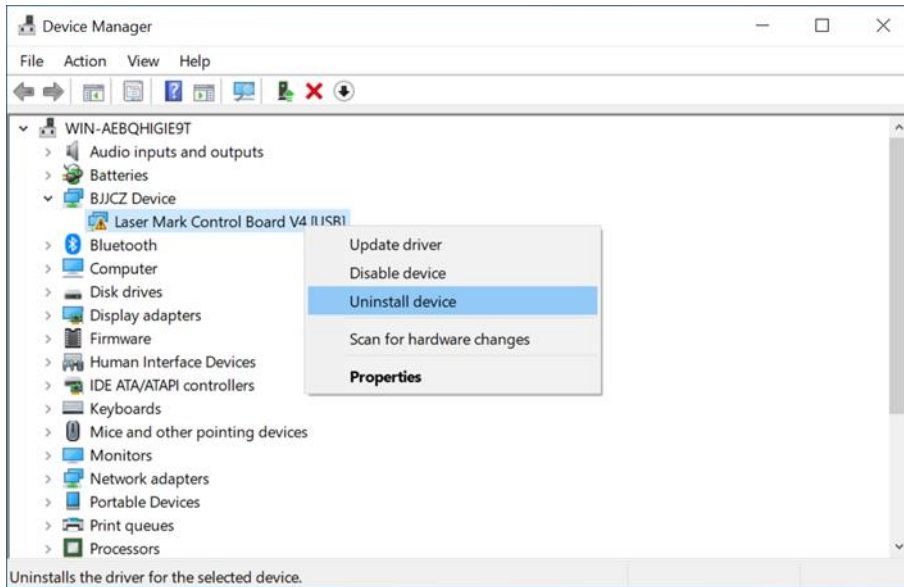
Device Manager

File Action View Help

WIN-AEBQHIGIE9T
Audio inputs and outputs
Batteries
BJJCZ Device
Laser Mark Control Board V4 [USB]
Bluetooth
Computer
Disk drives
Display adapters
Firmware
Human Interface Devices
IDE ATA/ATAPI controllers
Keyboards
Mice and other pointing devices
Monitors
Network adapters
Portable Devices
Print queues
Processors

Update driver
Disable device
Uninstall device
Scan for hardware changes
Properties

Uninstalls the driver for the selected device.